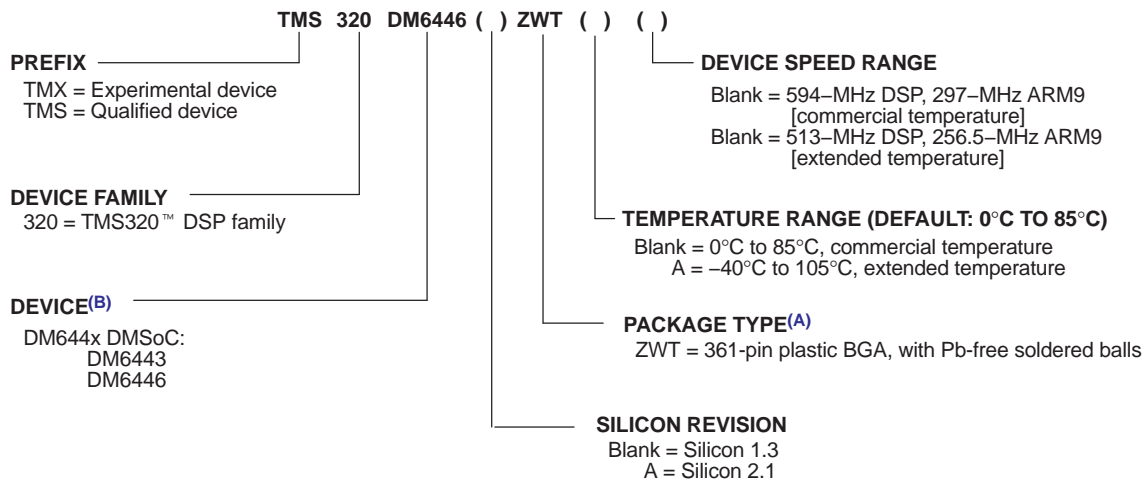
TMS 320 DM6446 ( ) ZWT ( ) ( )

PREFIX

TMX = Experimental device
TMS = Qualified device

DEVICE FAMILY

320 = TMS320™ DSP family

DEVICE$^{(B)}$

DM644x DMSoC:
DM6443
DM6446

DEVICE SPEED RANGE

Blank = 594−MHz DSP, 297−MHz ARM9 [commercial temperature]
Blank = 513−MHz DSP, 256.5−MHz ARM9 [extended temperature]

TEMPERATURE RANGE (DEFAULT: 0°C TO 85°C)

Blank = 0°C to 85°C, commercial temperature
A = −40°C to 105°C, extended temperature

PACKAGE TYPE$^{(A)}$

ZWT = 361-pin plastic BGA, with Pb-free soldered balls

SILICON REVISION

Blank = Silicon 1.3
A = Silicon 2.1